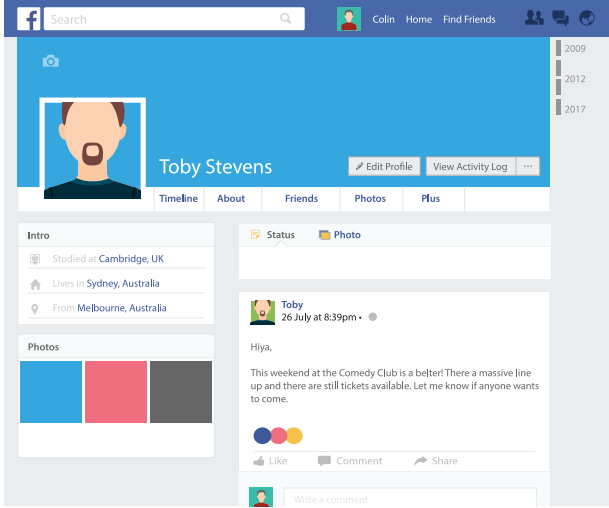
f Search

Colin Home Find Friends

2009

2012

2017

Toby Stevens

Edit Profile View Activity Log ···

Timeline About Friends Photos Plus

Intro

Studied at Cambridge, UK

Lives in Sydney, Australia

From Melbourne, Australia

Photos

Status Photo

Toby
26 July at 8:39pm ·

Hiya,

This weekend at the Comedy Club is a belter! There a massive line up and there are still tickets available. Let me know if anyone wants to come.

Like Comment Share

Write a comment